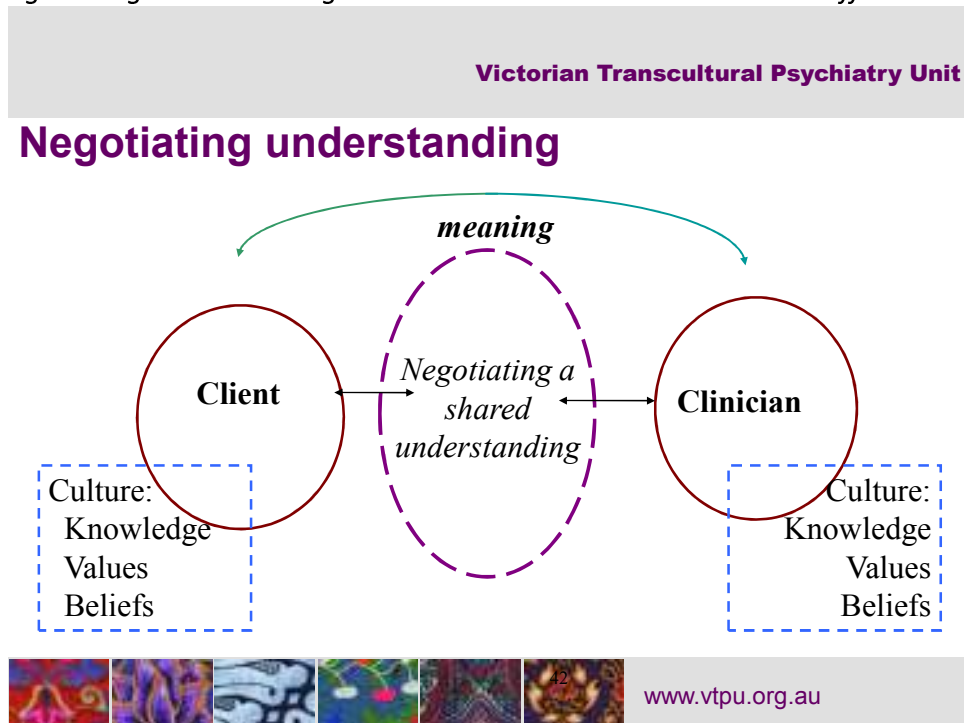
Victorian Transcultural Psychiatry Unit

Negotiating understanding

meaning

Client

Negotiating a shared understanding

Clinician

Culture:
Knowledge
Values
Beliefs

Culture:
Knowledge
Values
Beliefs

42

www.vtpu.org.au